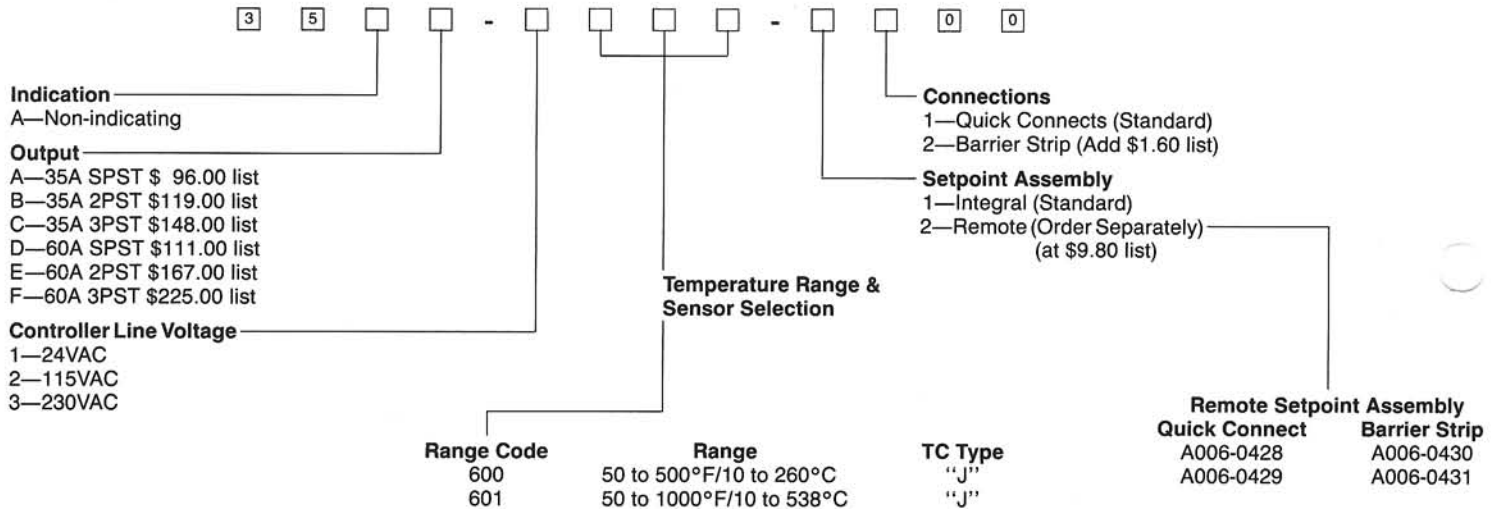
3 5 □ □ - □ □ □ □ - □ □ 0 0

Indication
A—Non-indicating

Output
A—35A SPST $ 96.00 list
B—35A 2PST $119.00 list
C—35A 3PST $148.00 list
D—60A SPST $111.00 list
E—60A 2PST $167.00 list
F—60A 3PST $225.00 list

Controller Line Voltage
1—24VAC
2—115VAC
3—230VAC

Connections
1—Quick Connects (Standard)
2—Barrier Strip (Add $1.60 list)

Setpoint Assembly
1—Integral (Standard)
2—Remote (Order Separately) (at $9.80 list)

Temperature Range & Sensor Selection

| Range Code | Range | TC Type |
|---|---|---|
| 600 | 50 to 500°F/10 to 260°C | "J" |
| 601 | 50 to 1000°F/10 to 538°C | "J" |

Remote Setpoint Assembly

| Quick Connect | Barrier Strip |
|---|---|
| A006-0428 | A006-0430 |
| A006-0429 | A006-0431 |